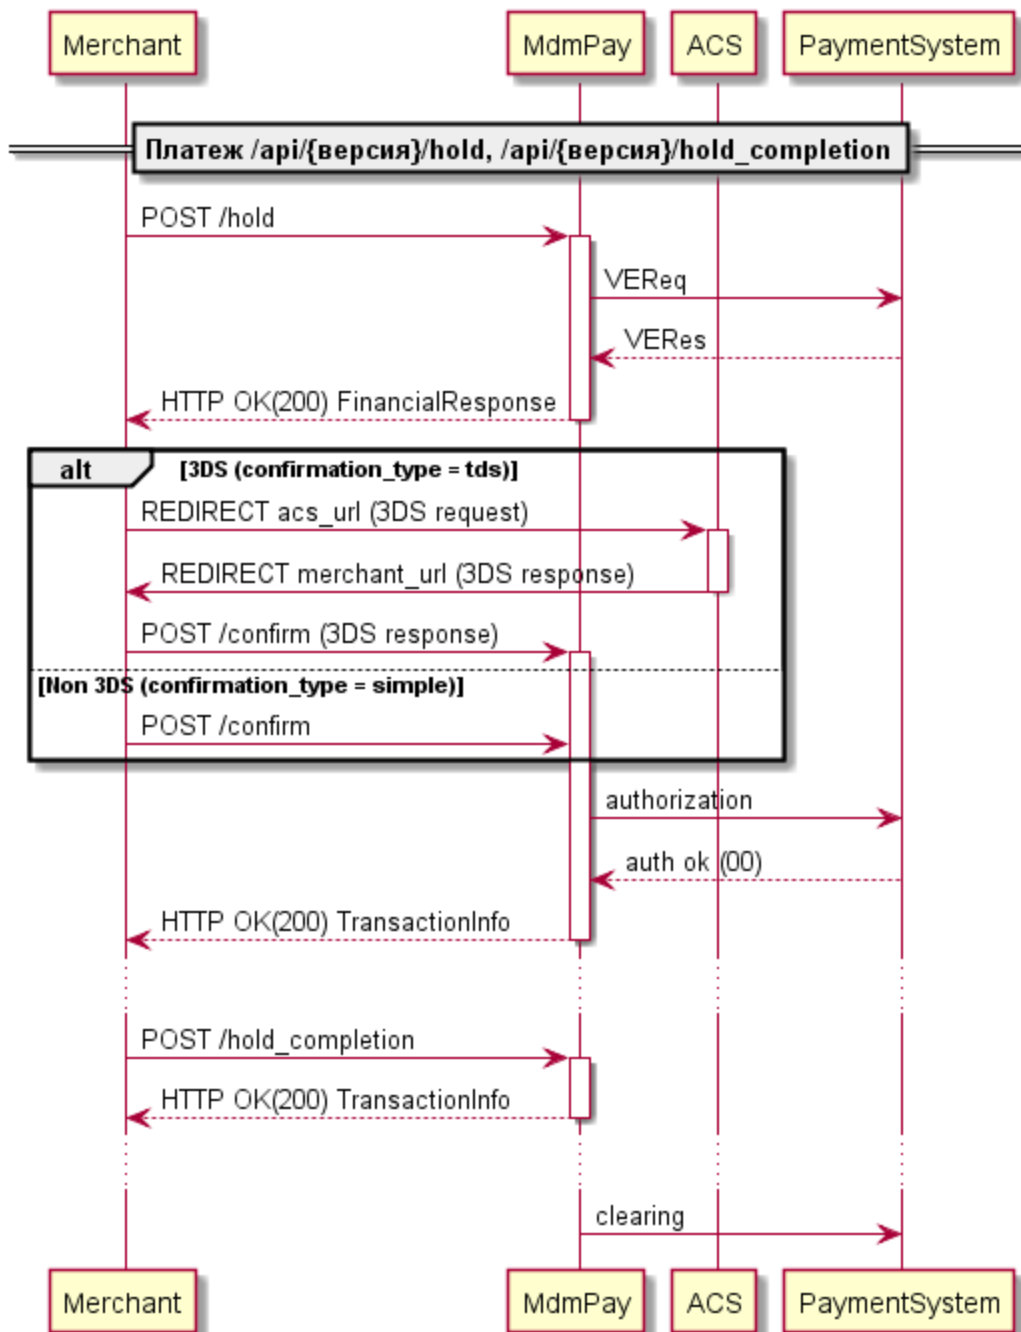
Merchant
MdmPay
ACS
PaymentSystem

Платеж /api/{версия}/hold, /api/{версия}/hold_completion

POST /hold

VEReq

VERes

HTTP OK(200) FinancialResponse

alt [3DS (confirmation_type = tds)]

REDIRECT acs_url (3DS request)

REDIRECT merchant_url (3DS response)

POST /confirm (3DS response)

[Non 3DS (confirmation_type = simple)]

POST /confirm

authorization

auth ok (00)

HTTP OK(200) TransactionInfo

POST /hold_completion

HTTP OK(200) TransactionInfo

clearing

Merchant
MdmPay
ACS
PaymentSystem